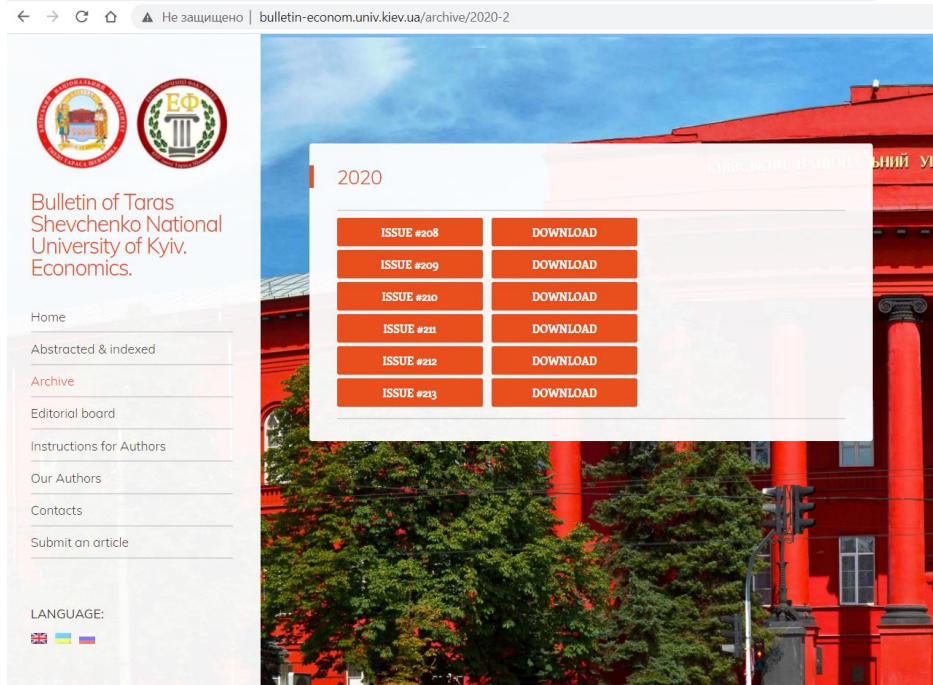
Не защищено | bulletin-econom.univ.kiev.ua/archive/2020-2

ЕФ

Bulletin of Taras Shevchenko National University of Kyiv. Economics.

Home
Abstracted & indexed
Archive
Editorial board
Instructions for Authors
Our Authors
Contacts
Submit an article

LANGUAGE:

2020

ISSUE #208 DOWNLOAD
ISSUE #209 DOWNLOAD
ISSUE #210 DOWNLOAD
ISSUE #211 DOWNLOAD
ISSUE #212 DOWNLOAD
ISSUE #213 DOWNLOAD

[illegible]ЬНИЙ У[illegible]